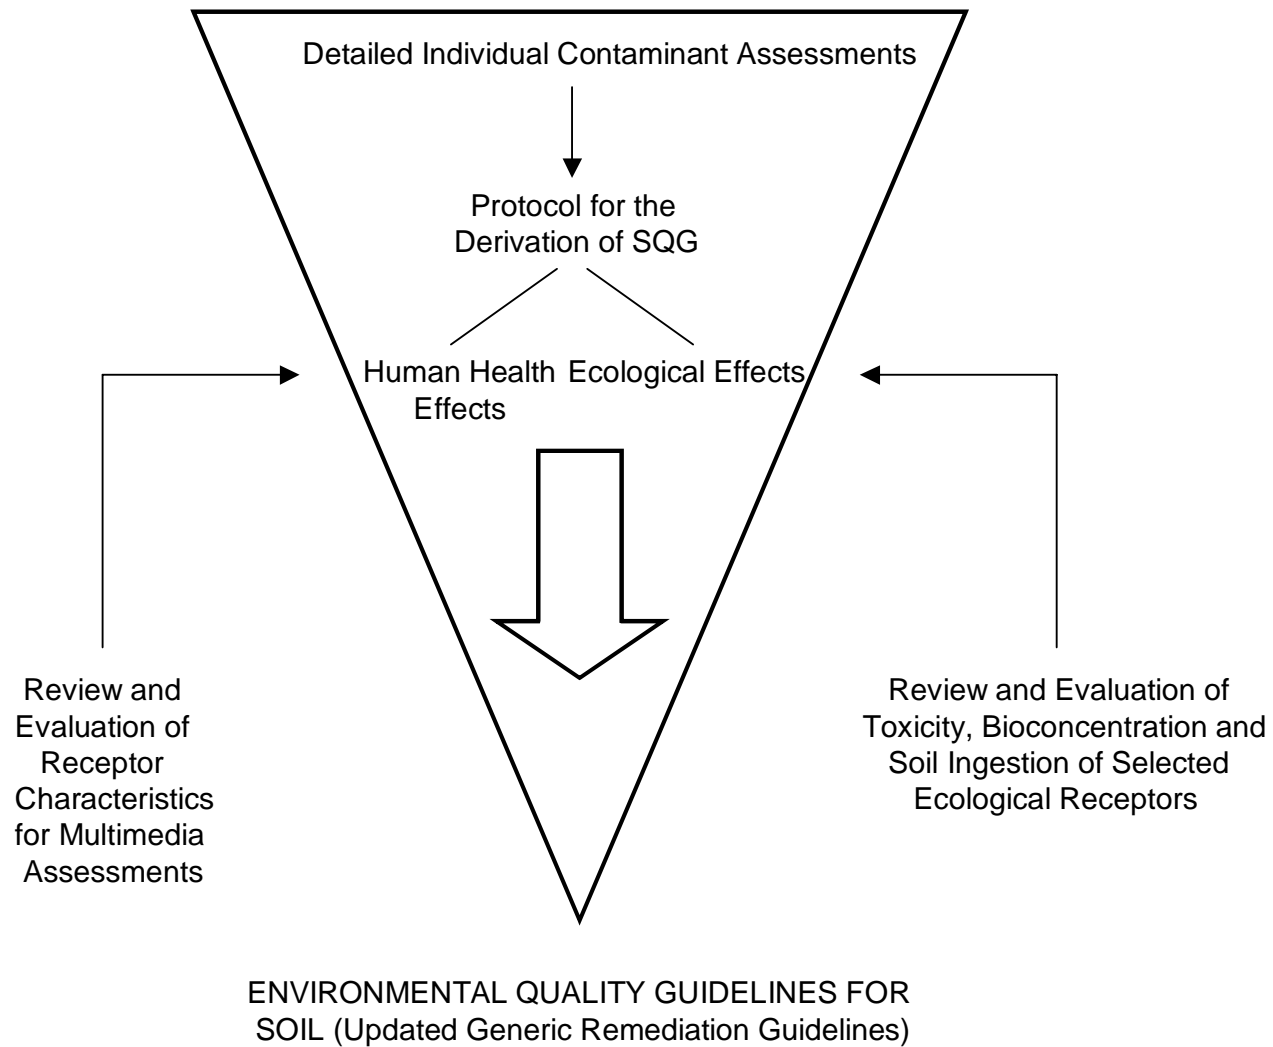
Detailed Individual Contaminant Assessments

Protocol for the Derivation of SQG

Human Health Effects

Ecological Effects

Review and Evaluation of Receptor Characteristics for Multimedia Assessments

Review and Evaluation of Toxicity, Bioconcentration and Soil Ingestion of Selected Ecological Receptors

ENVIRONMENTAL QUALITY GUIDELINES FOR SOIL (Updated Generic Remediation Guidelines)